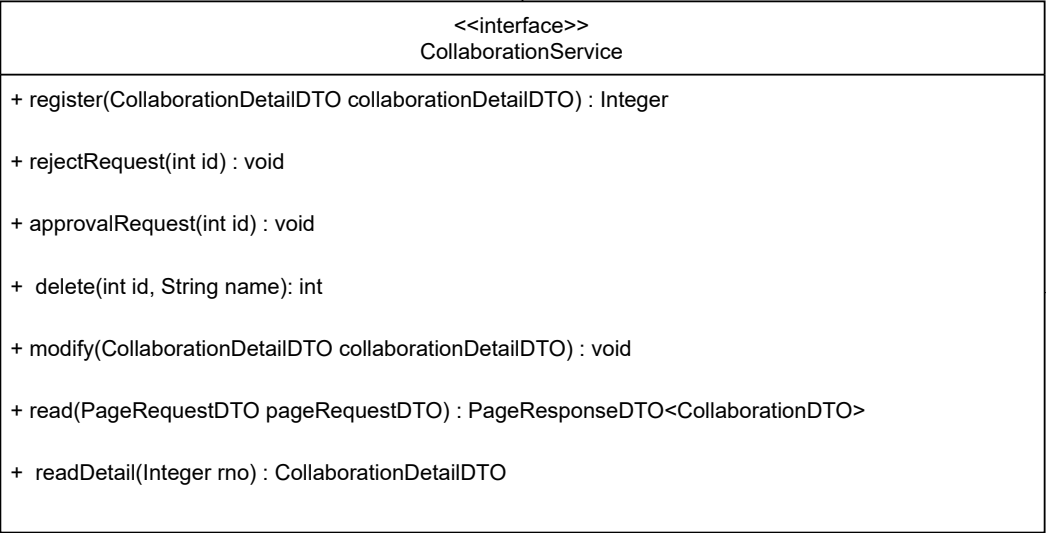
<<interface>>
CollaborationService

+ register(CollaborationDetailDTO collaborationDetailDTO) : Integer

+ rejectRequest(int id) : void

+ approvalRequest(int id) : void

+ delete(int id, String name): int

+ modify(CollaborationDetailDTO collaborationDetailDTO) : void

+ read(PageRequestDTO pageRequestDTO) : PageResponseDTO<CollaborationDTO>

+ readDetail(Integer rno) : CollaborationDetailDTO